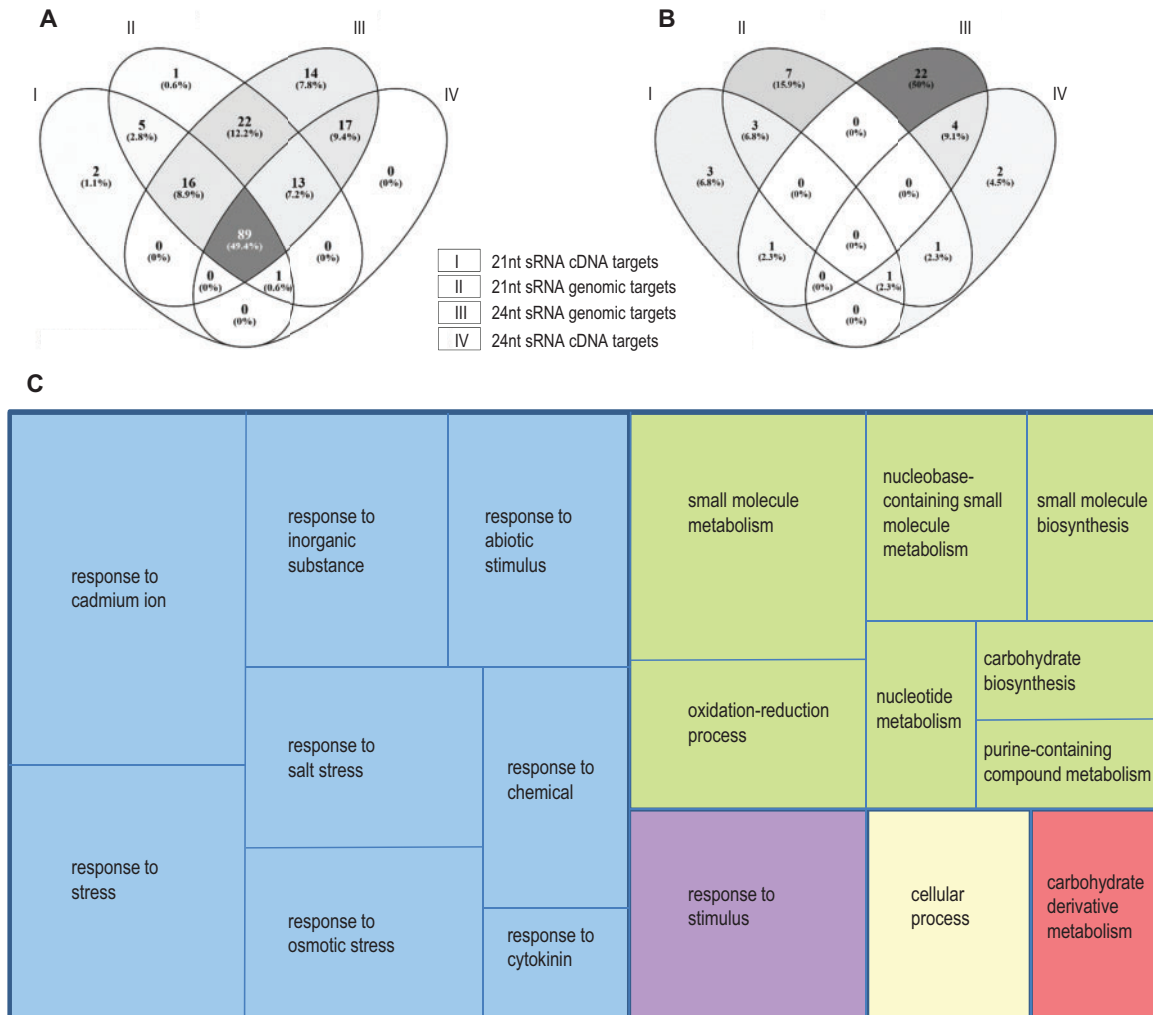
A

II III

I IV

1 (0.6%)
14 (7.8%)
5 (2.8%)
22 (12.2%)
17 (9.4%)
2 (1.1%)
16 (8.9%)
13 (7.2%)
0 (0%)
0 (0%)
89 (49.4%)
0 (0%)
0 (0%)
1 (0.6%)
0 (0%)

| I | 21nt sRNA cDNA targets |
|---|---|
| II | 21nt sRNA genomic targets |
| III | 24nt sRNA genomic targets |
| IV | 24nt sRNA cDNA targets |

B

II III

I IV

7 (15.9%)
22 (50%)
3 (6.8%)
0 (0%)
4 (9.1%)
3 (6.8%)
0 (0%)
0 (0%)
2 (4.5%)
1 (2.3%)
0 (0%)
1 (2.3%)
0 (0%)
1 (2.3%)
0 (0%)

C

response to cadmium ion

response to inorganic substance

response to abiotic stimulus

response to salt stress

response to chemical

response to stress

response to osmotic stress

response to cytokinin

small molecule metabolism

nucleobase-containing small molecule metabolism

small molecule biosynthesis

carbohydrate biosynthesis

nucleotide metabolism

oxidation-reduction process

purine-containing compound metabolism

response to stimulus

cellular process

carbohydrate derivative metabolism